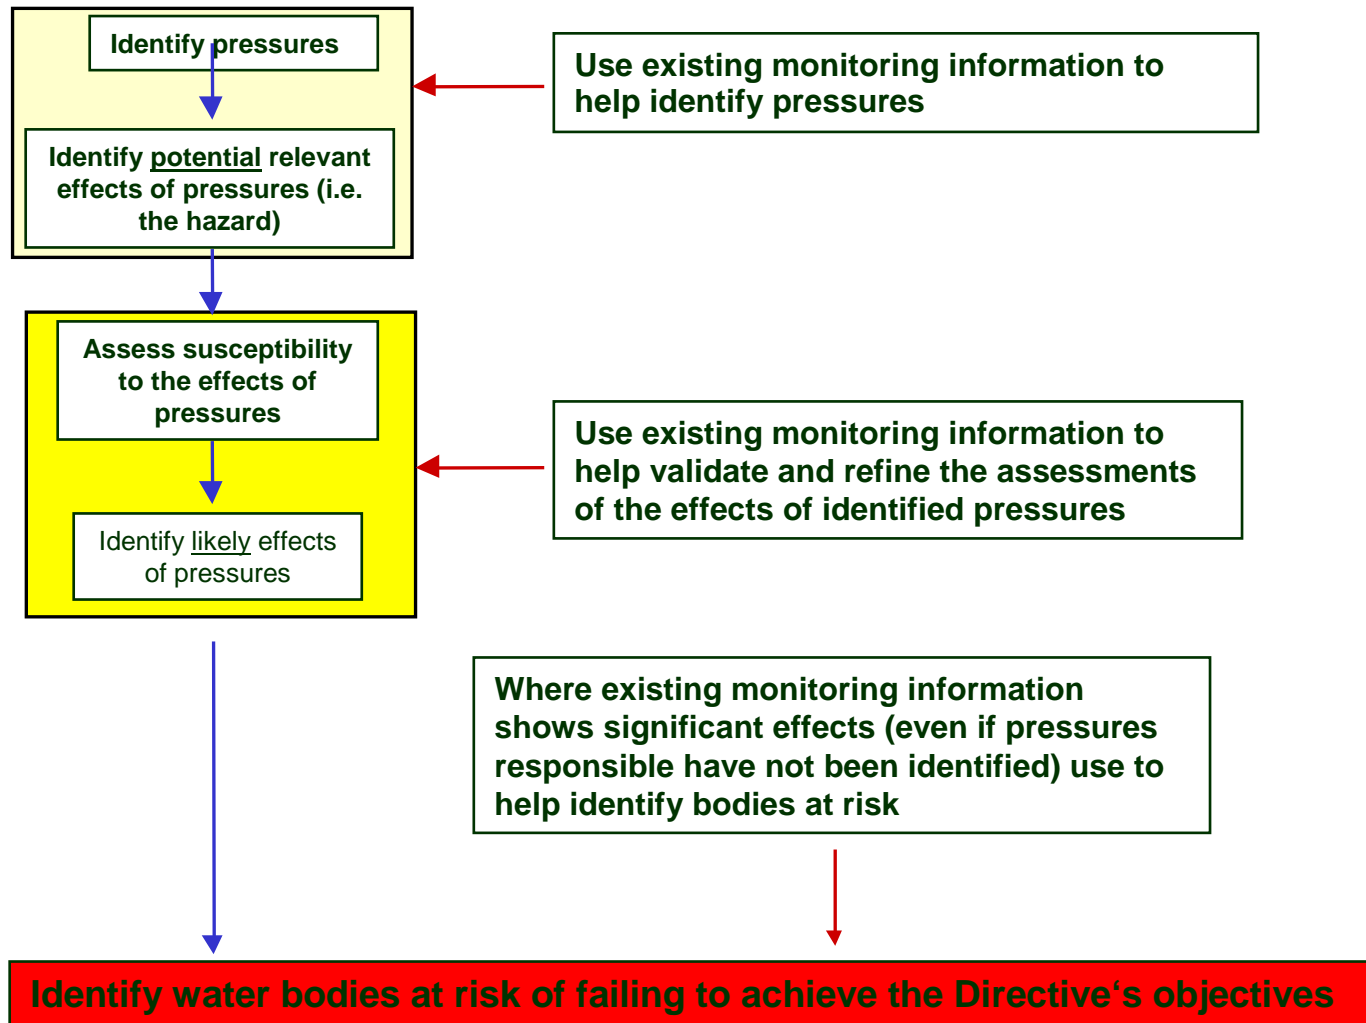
Identify pressures

Identify potential relevant effects of pressures (i.e. the hazard)

Use existing monitoring information to help identify pressures

Assess susceptibility to the effects of pressures

Identify likely effects of pressures

Use existing monitoring information to help validate and refine the assessments of the effects of identified pressures

Where existing monitoring information shows significant effects (even if pressures responsible have not been identified) use to help identify bodies at risk

Identify water bodies at risk of failing to achieve the Directive‘s objectives